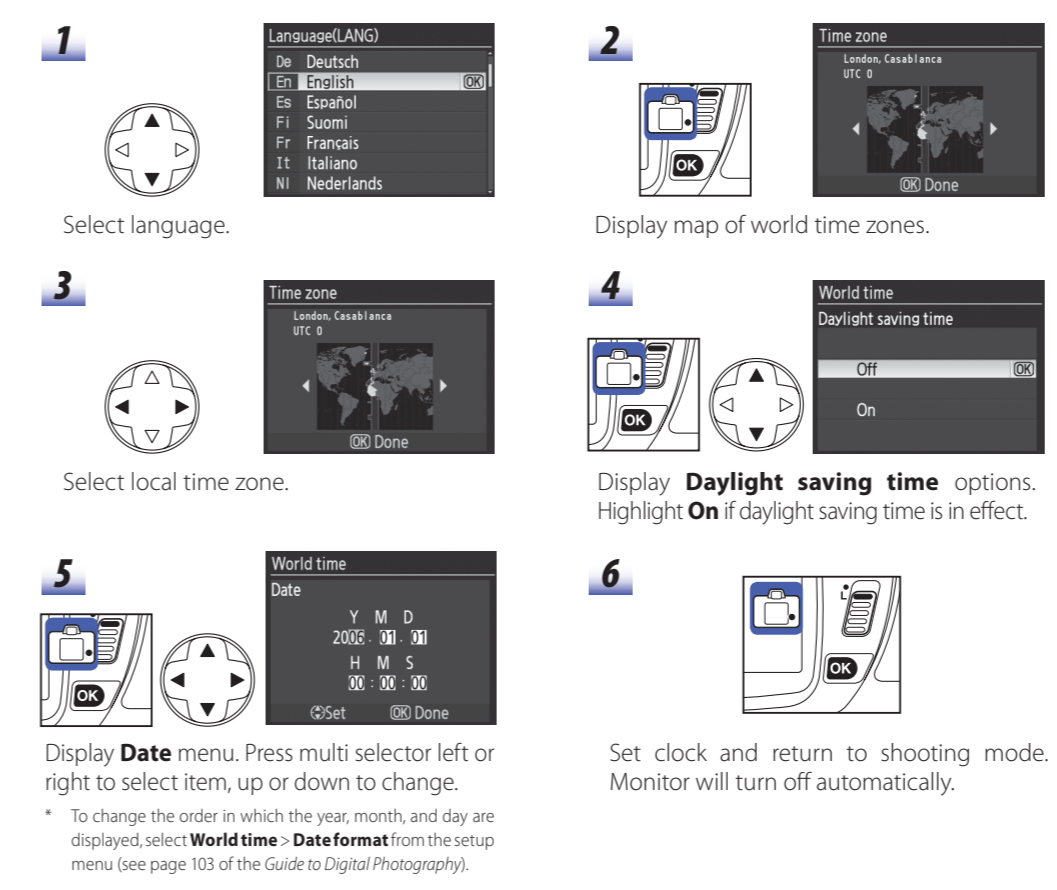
1

Language(LANG)

| | |
|---|---|
| De | Deutsch |
| En | English OK |
| Es | Español |
| Fi | Suomi |
| Fr | Français |
| It | Italiano |
| Nl | Nederlands |

Select language.

2

OK

Time zone
London, Casablanca
UTC 0
OK Done

Display map of world time zones.

3

Time zone
London, Casablanca
UTC 0
OK Done

Select local time zone.

4

OK

World time
Daylight saving time
Off OK
On

Display **Daylight saving time** options. Highlight **On** if daylight saving time is in effect.

5

OK

World time
Date
Y M D
2006 . 01 . 01
H M S
00 : 00 : 00
Set OK Done

Display **Date** menu. Press multi selector left or right to select item, up or down to change.

* To change the order in which the year, month, and day are displayed, select **World time** > **Date format** from the setup menu (see page 103 of the *Guide to Digital Photography*).

6

OK

Set clock and return to shooting mode. Monitor will turn off automatically.